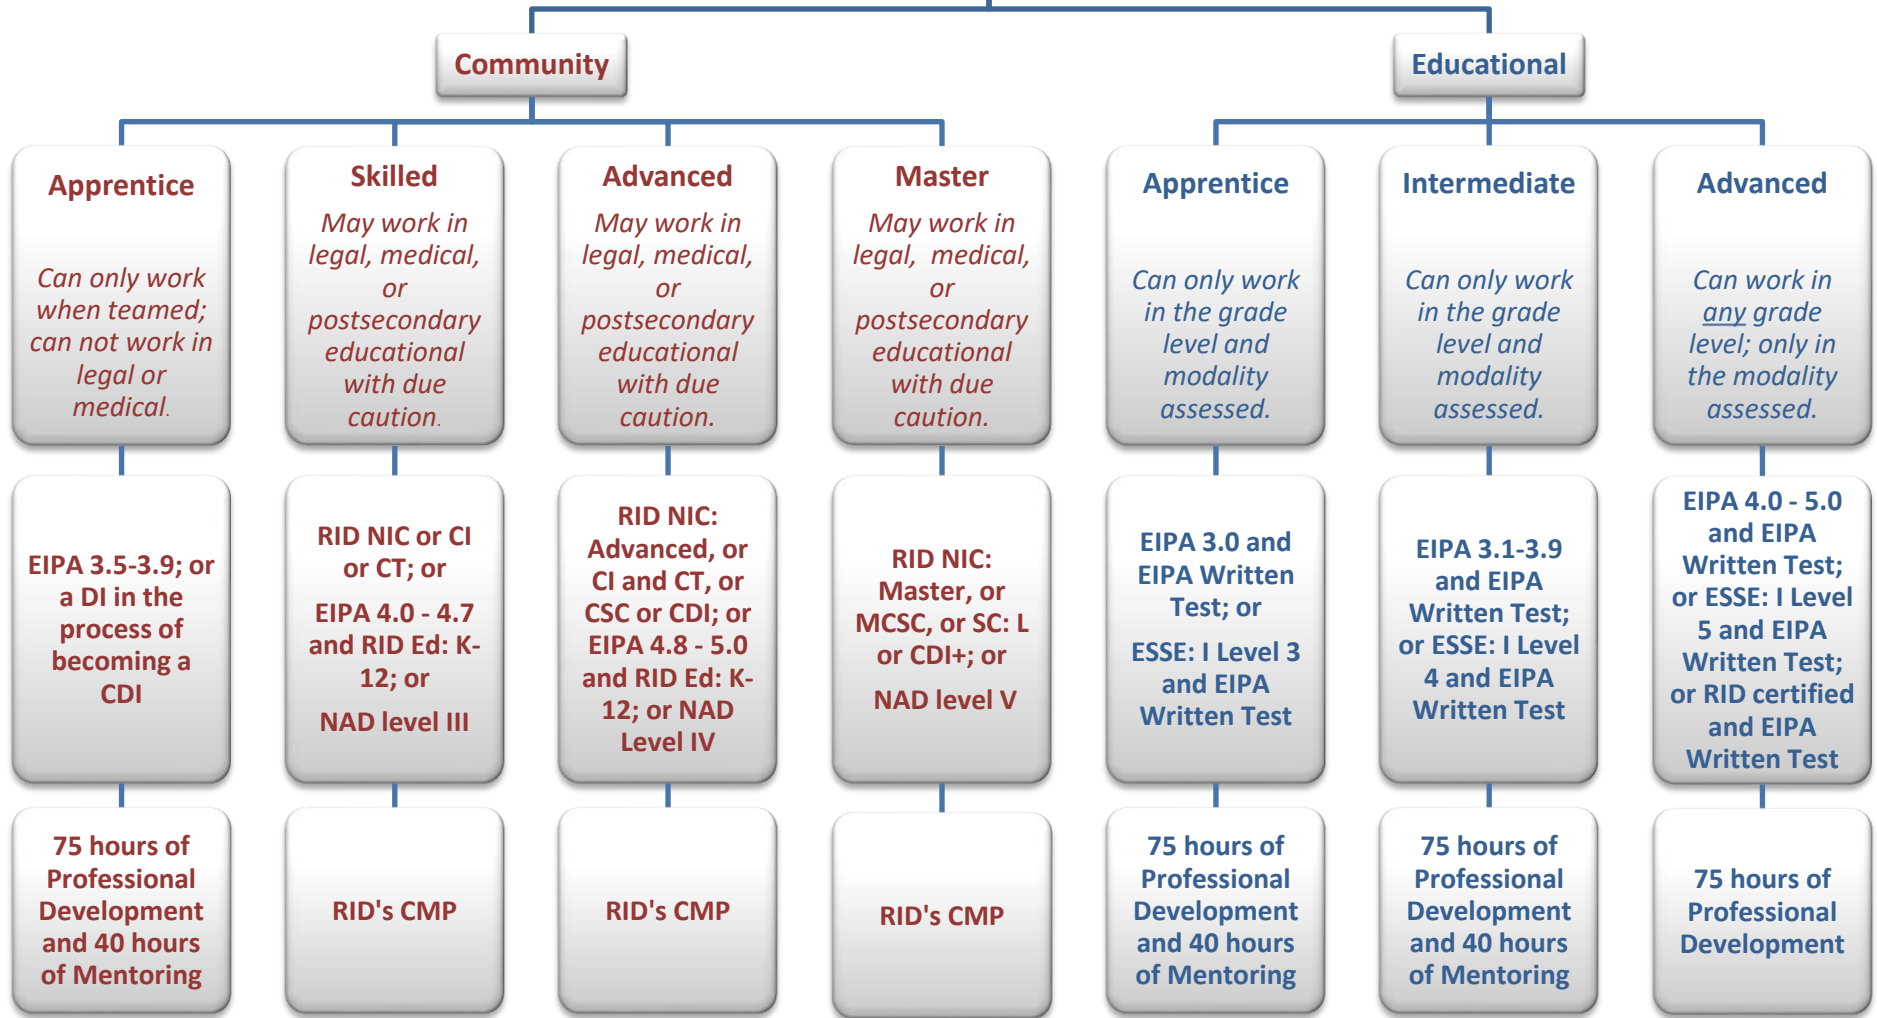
Community

Educational

Apprentice

Can only work when teamed; can not work in legal or medical.

Skilled

May work in legal, medical, or postsecondary educational with due caution.

Advanced

May work in legal, medical, or postsecondary educational with due caution.

Master

May work in legal, medical, or postsecondary educational with due caution.

Apprentice

Can only work in the grade level and modality assessed.

Intermediate

Can only work in the grade level and modality assessed.

Advanced

Can work in any grade level; only in the modality assessed.

EIPA 3.5-3.9; or a DI in the process of becoming a CDI

RID NIC or CI or CT; or

EIPA 4.0 - 4.7 and RID Ed: K-12; or

NAD level III

RID NIC: Advanced, or CI and CT, or CSC or CDI; or EIPA 4.8 - 5.0 and RID Ed: K-12; or NAD Level IV

RID NIC: Master, or MCSC, or SC: L or CDI+; or

NAD level V

EIPA 3.0 and EIPA Written Test; or

ESSE: I Level 3 and EIPA Written Test

EIPA 3.1-3.9 and EIPA Written Test; or ESSE: I Level 4 and EIPA Written Test

EIPA 4.0 - 5.0 and EIPA Written Test; or ESSE: I Level 5 and EIPA Written Test; or RID certified and EIPA Written Test

75 hours of Professional Development and 40 hours of Mentoring

RID's CMP

RID's CMP

RID's CMP

75 hours of Professional Development and 40 hours of Mentoring

75 hours of Professional Development and 40 hours of Mentoring

75 hours of Professional Development